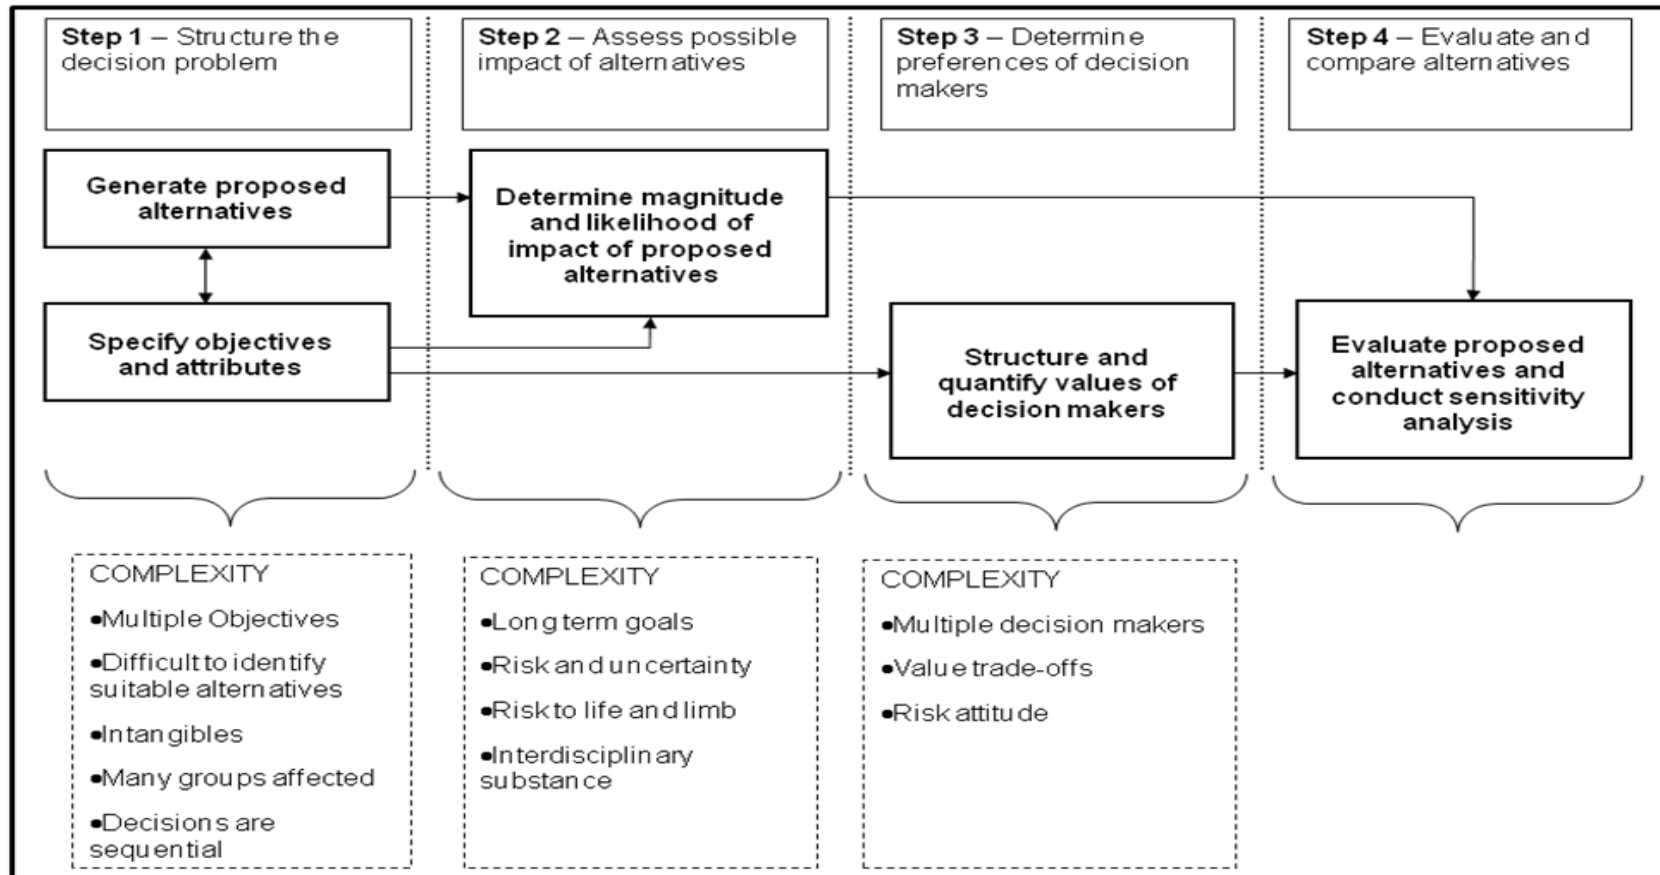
**Step 1** – Structure the decision problem

**Step 2** – Assess possible impact of alternatives

**Step 3** – Determine preferences of decision makers

**Step 4** – Evaluate and compare alternatives

Generate proposed alternatives

Specify objectives and attributes

Determine magnitude and likelihood of impact of proposed alternatives

Structure and quantify values of decision makers

Evaluate proposed alternatives and conduct sensitivity analysis

COMPLEXITY
•Multiple Objectives
•Difficult to identify suitable alternatives
•Intangibles
•Many groups affected
•Decisions are sequential

COMPLEXITY
•Long term goals
•Risk and uncertainty
•Risk to life and limb
•Interdisciplinary substance

COMPLEXITY
•Multiple decision makers
•Value trade-offs
•Risk attitude